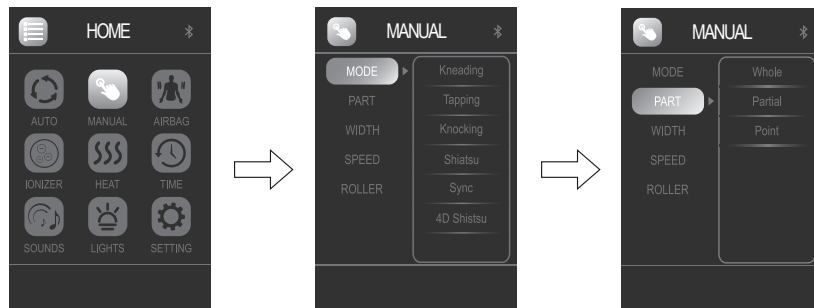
HOME

AUTO
MANUAL
AIRBAG
IONIZER
HEAT
TIME
SOUNDS
LIGHTS
SETTING

MANUAL

MODE
PART
WIDTH
SPEED
ROLLER

Kneading
Tapping
Knocking
Shiatsu
Sync
4D Shistsu

MANUAL

MODE
PART
WIDTH
SPEED
ROLLER

Whole
Partial
Point